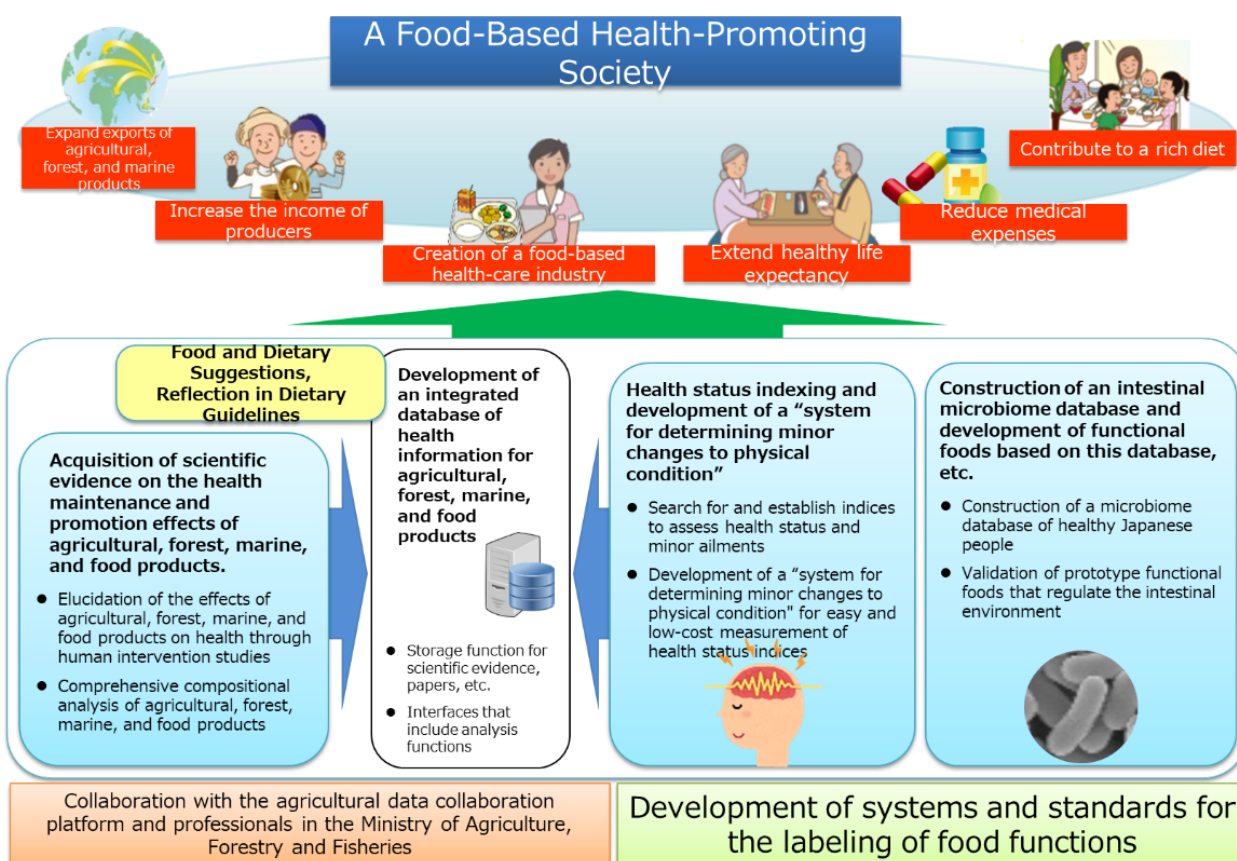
A Food-Based Health-Promoting Society

Expand exports of agricultural, forest, and marine products

Increase the income of producers

Creation of a food-based health-care industry

Extend healthy life expectancy

Reduce medical expenses

Contribute to a rich diet

Food and Dietary Suggestions, Reflection in Dietary Guidelines

Acquisition of scientific evidence on the health maintenance and promotion effects of agricultural, forest, marine, and food products.

- Elucidation of the effects of agricultural, forest, marine, and food products on health through human intervention studies
- Comprehensive compositional analysis of agricultural, forest, marine, and food products

Development of an integrated database of health information for agricultural, forest, marine, and food products

- Storage function for scientific evidence, papers, etc.
- Interfaces that include analysis functions

Health status indexing and development of a "system for determining minor changes to physical condition"

- Search for and establish indices to assess health status and minor ailments
- Development of a "system for determining minor changes to physical condition" for easy and low-cost measurement of health status indices

Construction of an intestinal microbiome database and development of functional foods based on this database, etc.

- Construction of a microbiome database of healthy Japanese people
- Validation of prototype functional foods that regulate the intestinal environment

Collaboration with the agricultural data collaboration platform and professionals in the Ministry of Agriculture, Forestry and Fisheries

Development of systems and standards for the labeling of food functions